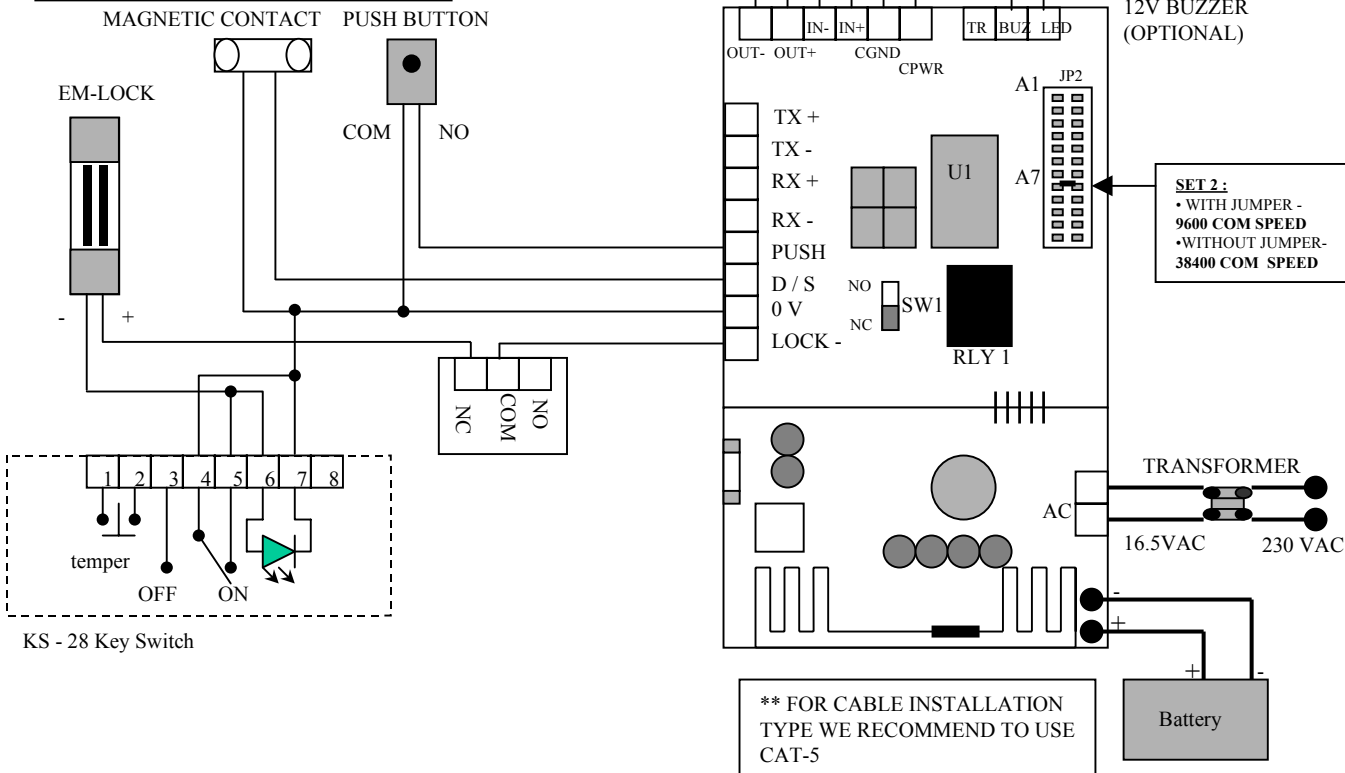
MAGNETIC CONTACT PUSH BUTTON

12V BUZZER (OPTIONAL)

OUT- OUT+ IN- IN+ CGND CPWR TR BUZ LED

EM-LOCK

COM NO

A1 JP2

A7

TX +
TX -
RX +
RX -
PUSH
D / S
0 V
LOCK -

U1

SET 2 :
• WITH JUMPER - 9600 COM SPEED
•WITHOUT JUMPER- 38400 COM SPEED

NO
NC
SW1

RLY 1

- +

NC COM NO

1 2 3 4 5 6 7 8

temper OFF ON

KS - 28 Key Switch

TRANSFORMER

AC

16.5VAC 230 VAC

-
+

+ -

Battery

** FOR CABLE INSTALLATION TYPE WE RECOMMEND TO USE CAT-5